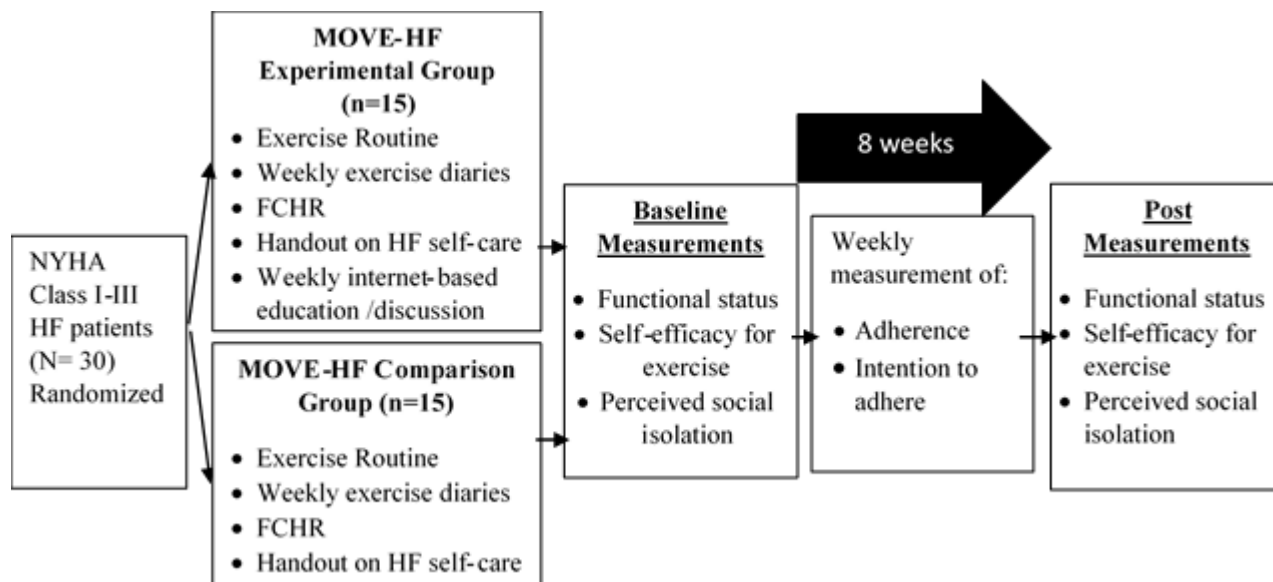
NYHA Class I-III HF patients (N= 30) Randomized

MOVE-HF Experimental Group (n=15)

- Exercise Routine
- Weekly exercise diaries
- FCHR
- Handout on HF self-care
- Weekly internet-based education /discussion

MOVE-HF Comparison Group (n=15)

- Exercise Routine
- Weekly exercise diaries
- FCHR
- Handout on HF self-care

Baseline Measurements

- Functional status
- Self-efficacy for exercise
- Perceived social isolation

8 weeks

Weekly measurement of:

- Adherence
- Intention to adhere

Post Measurements

- Functional status
- Self-efficacy for exercise
- Perceived social isolation